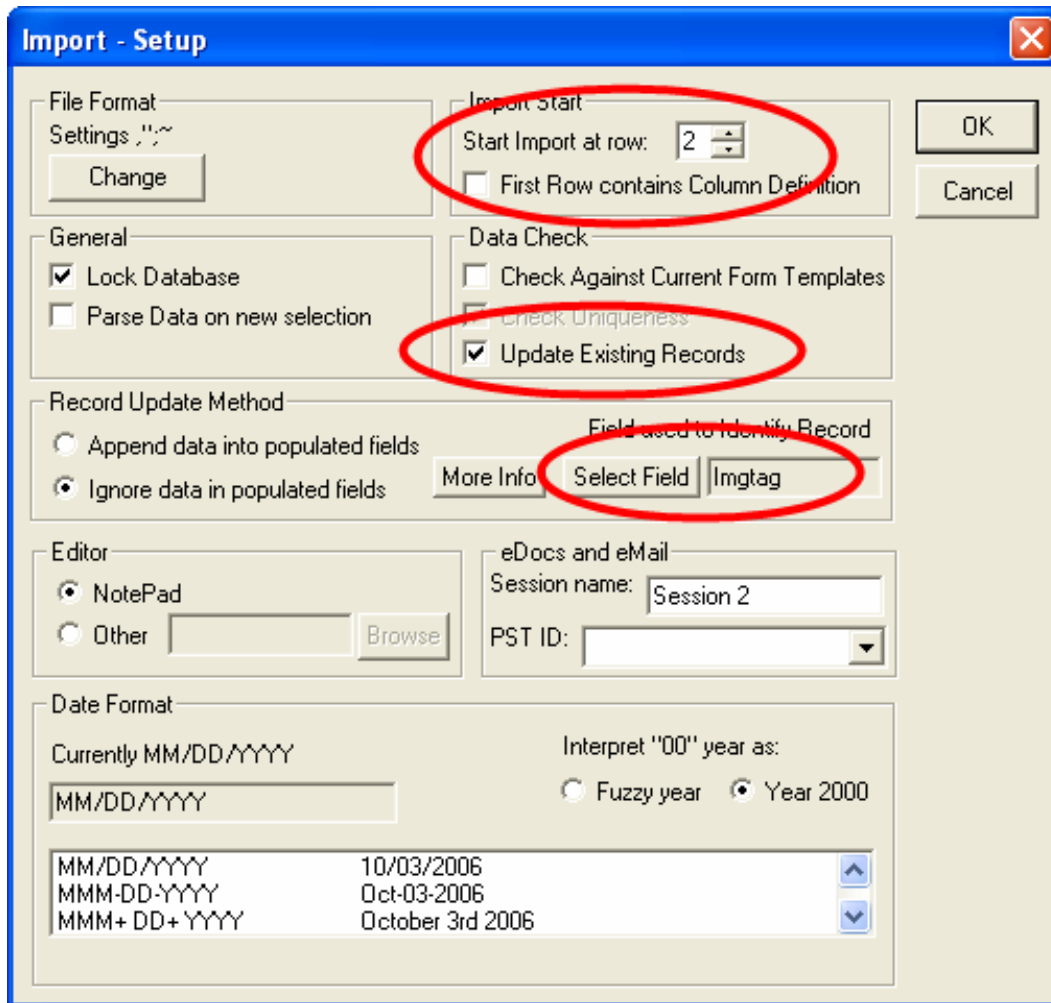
Import - Setup

File Format
Settings ,";~
Change

Import Start
Start Import at row: 2
First Row contains Column Definition

OK
Cancel

General
Lock Database
Parse Data on new selection

Data Check
Check Against Current Form Templates
Check Uniqueness
Update Existing Records

Record Update Method
Append data into populated fields
Ignore data in populated fields
More Info
Field used to Identify Record
Select Field
Imgtag

Editor
NotePad
Other
Browse

eDocs and eMail
Session name: Session 2
PST ID:

Date Format
Currently MM/DD/YYYY
MM/DD/YYYY
Interpret "00" year as:
Fuzzy year
Year 2000

| | |
|---|---|
| MM/DD/YYYY | 10/03/2006 |
| MMM-DD-YYYY | Oct-03-2006 |
| MMM+ DD+ YYYY | October 3rd 2006 |